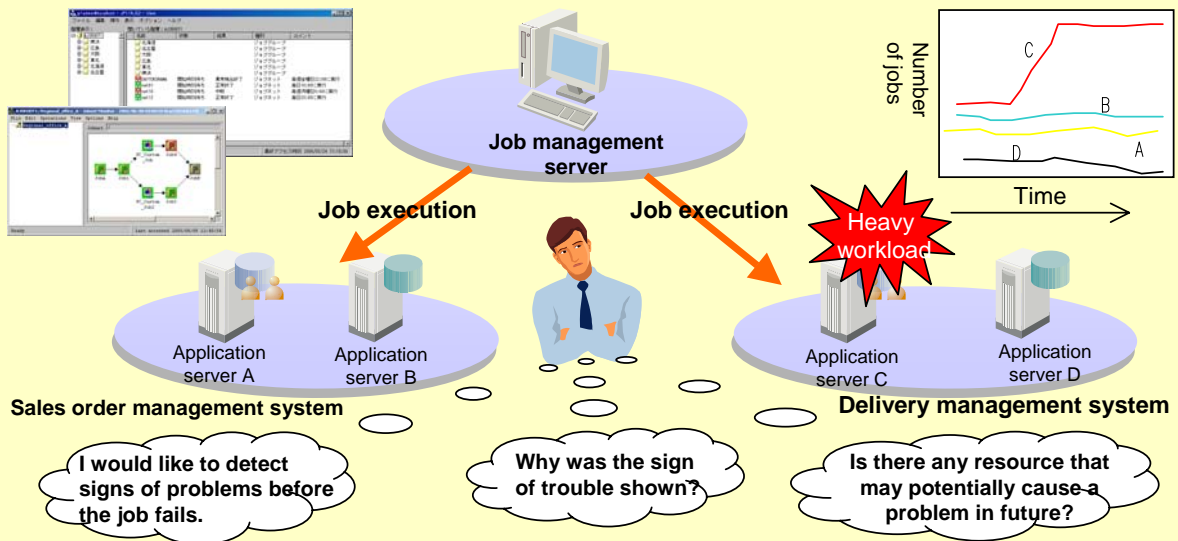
Job management server

Number of jobs

C

B

D

A

Time

Job execution

Job execution

Heavy workload

Application server A

Application server B

Application server C

Application server D

Sales order management system

Delivery management system

I would like to detect signs of problems before the job fails.

Why was the sign of trouble shown?

Is there any resource that may potentially cause a problem in future?